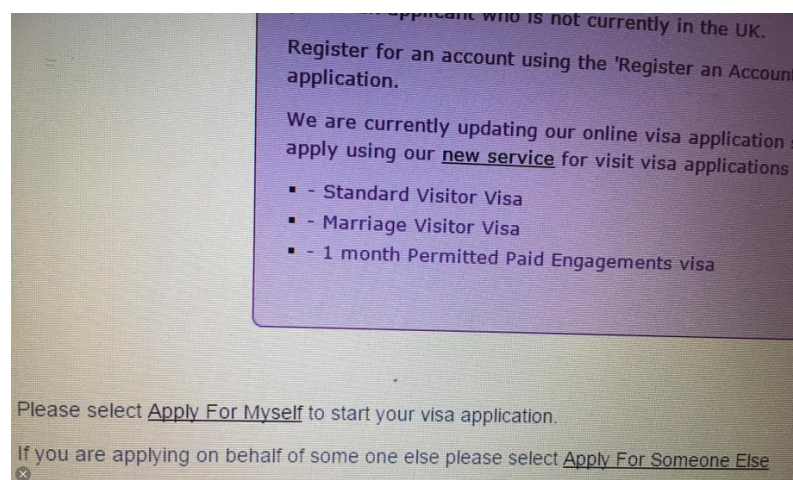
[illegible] applicant who is not currently in the UK.

Register for an account using the 'Register an Accoun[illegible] application.

We are currently updating our online visa application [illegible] apply using our new service for visit visa applications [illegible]

- - Standard Visitor Visa
- - Marriage Visitor Visa
- - 1 month Permitted Paid Engagements visa

Please select Apply For Myself to start your visa application.

If you are applying on behalf of some one else please select Apply For Someone Else